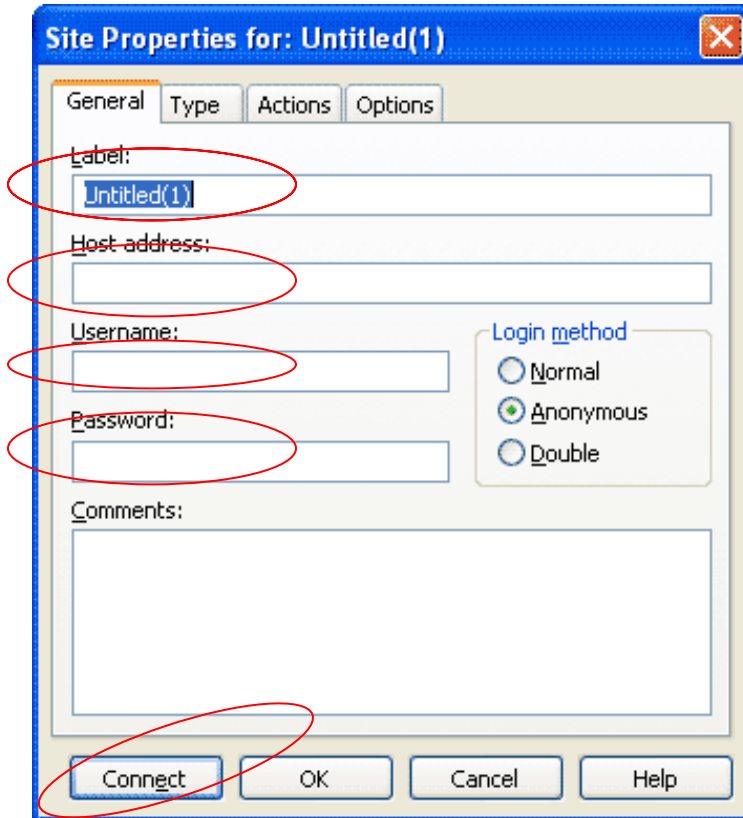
Site Properties for: Untitled(1)

General | Type | Actions | Options

Label:
Untitled(1)

Host address:

Username:

Password:

Login method
Normal
Anonymous
Double

Comments:

Connect | OK | Cancel | Help